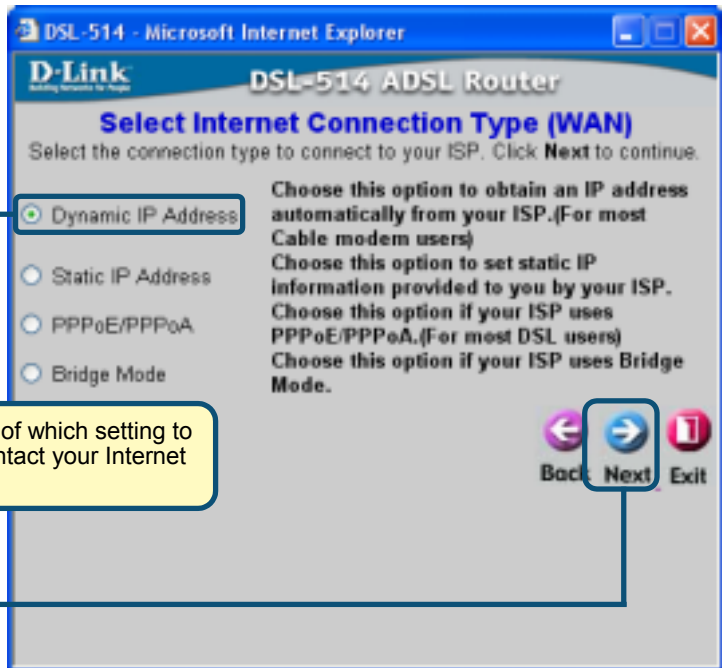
DSL-514 - Microsoft Internet Explorer

D-Link
Building Networks for People

DSL-514 ADSL Router

Select Internet Connection Type (WAN)

Select the connection type to connect to your ISP. Click Next to continue.

Dynamic IP Address

Choose this option to obtain an IP address automatically from your ISP.(For most Cable modem users)

Static IP Address

Choose this option to set static IP information provided to you by your ISP.

PPPoE/PPPoA

Choose this option if your ISP uses PPPoE/PPPoA.(For most DSL users)

Bridge Mode

Choose this option if your ISP uses Bridge Mode.

of which setting to
ntact your Internet

Back Next Exit